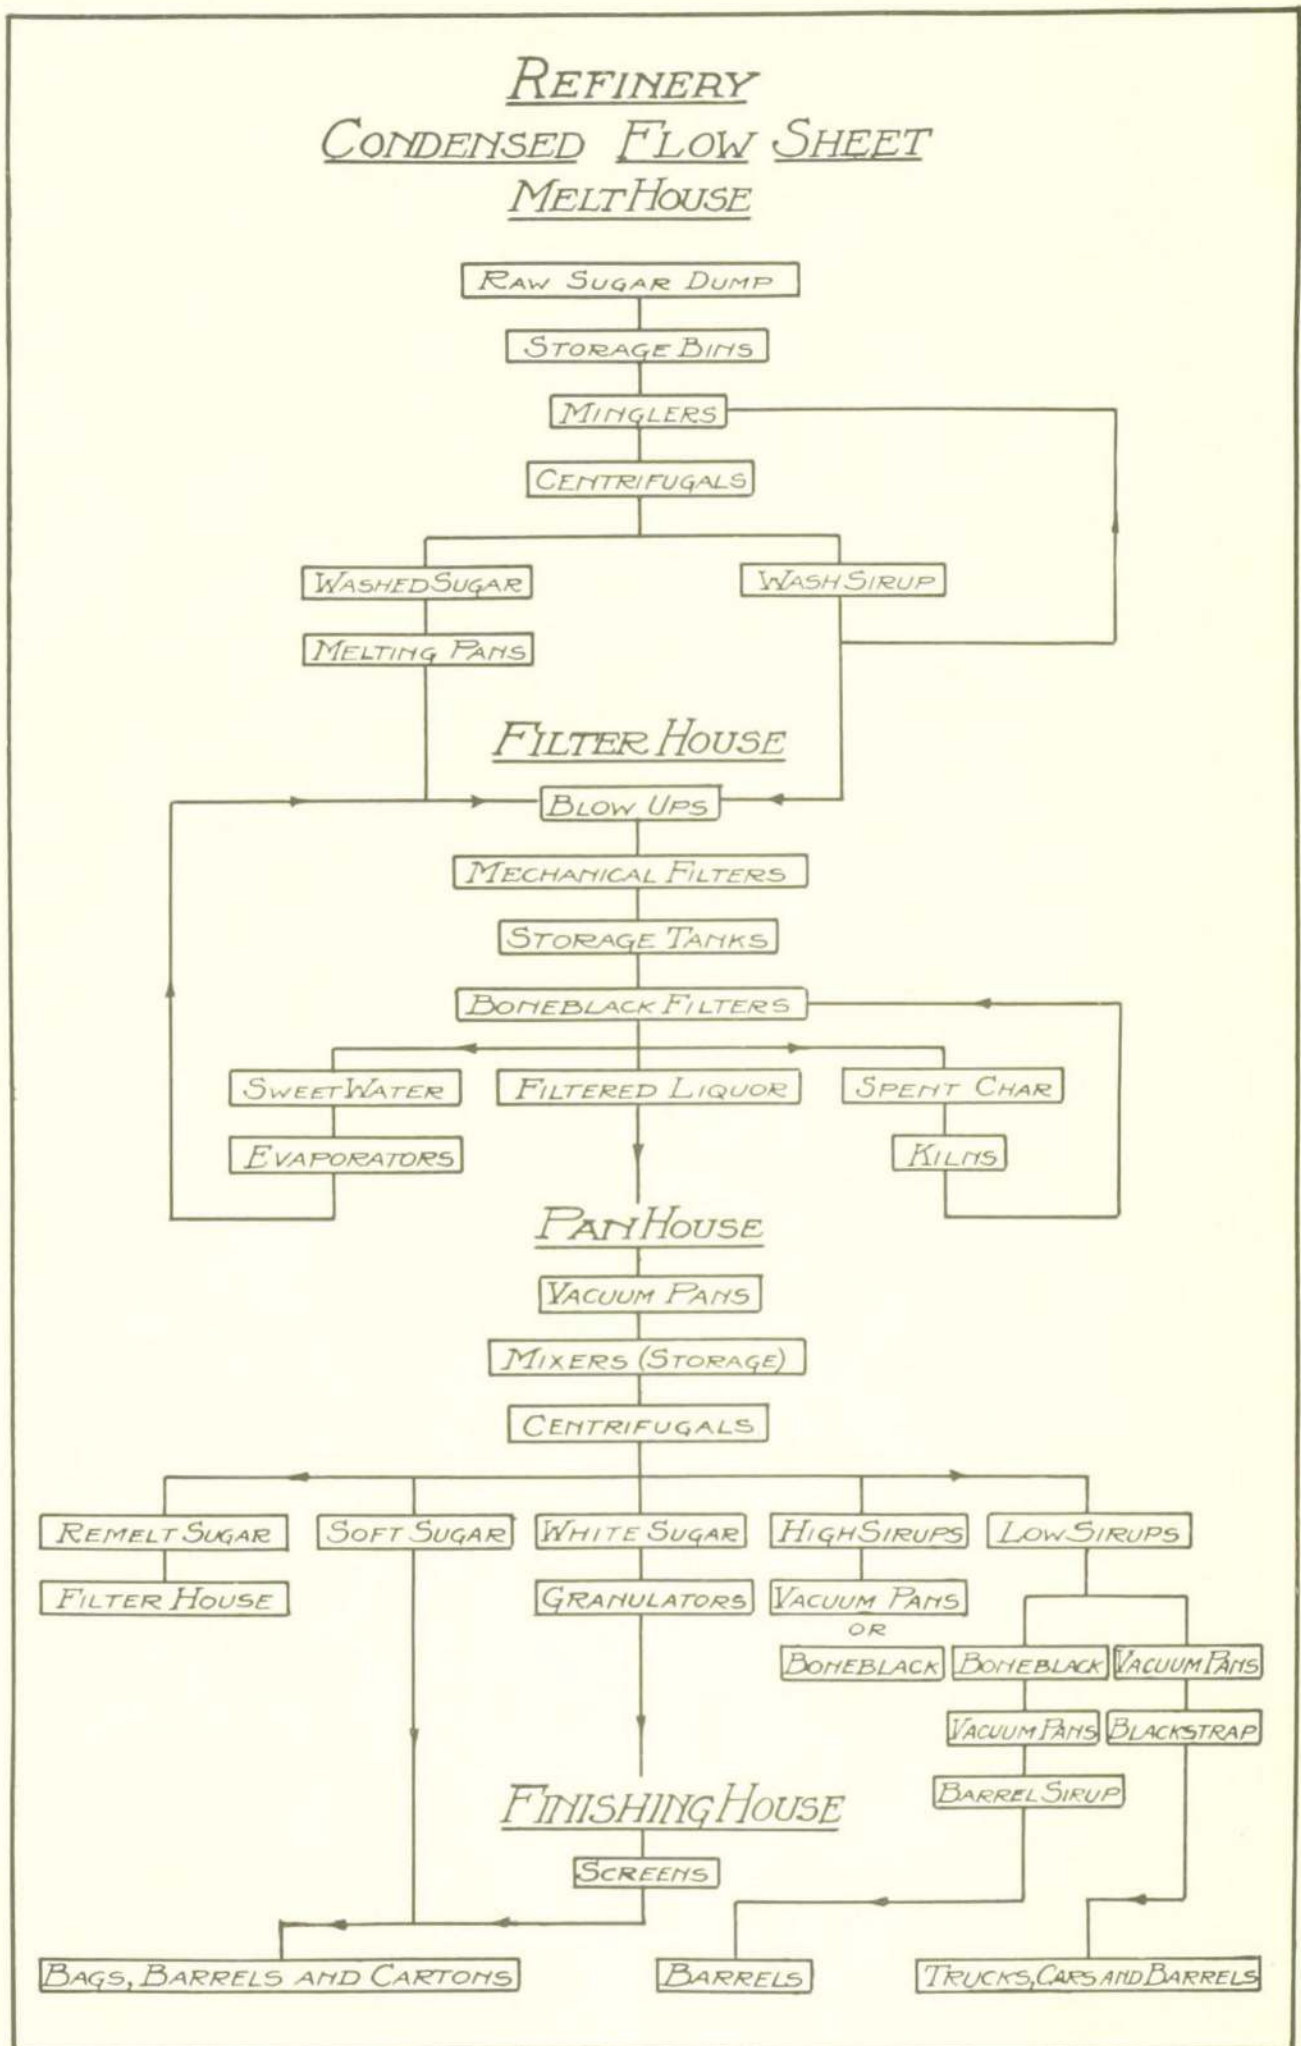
REFINERY
CONDENSED FLOW SHEET
MELT HOUSE

RAW SUGAR DUMP

STORAGE BINS

MINGLERS

CENTRIFUGALS

WASHED SUGAR

WASH SIRUP

MELTING PANS

FILTER HOUSE

BLOW UPS

MECHANICAL FILTERS

STORAGE TANKS

BONEBLACK FILTERS

SWEET WATER

FILTERED LIQUOR

SPENT CHAR

EVAPORATORS

KILNS

PAN HOUSE

VACUUM PANS

MIXERS (STORAGE)

CENTRIFUGALS

REMELT SUGAR

SOFT SUGAR

WHITE SUGAR

HIGH SIRUPS

LOW SIRUPS

FILTER HOUSE

GRANULATORS

VACUUM PANS

OR

BONEBLACK

BONEBLACK

VACUUM PANS

VACUUM PANS

BLACKSTRAP

BARREL SIRUP

FINISHING HOUSE

SCREENS

BAGS, BARRELS AND CARTONS

BARRELS

TRUCKS, CARS AND BARRELS